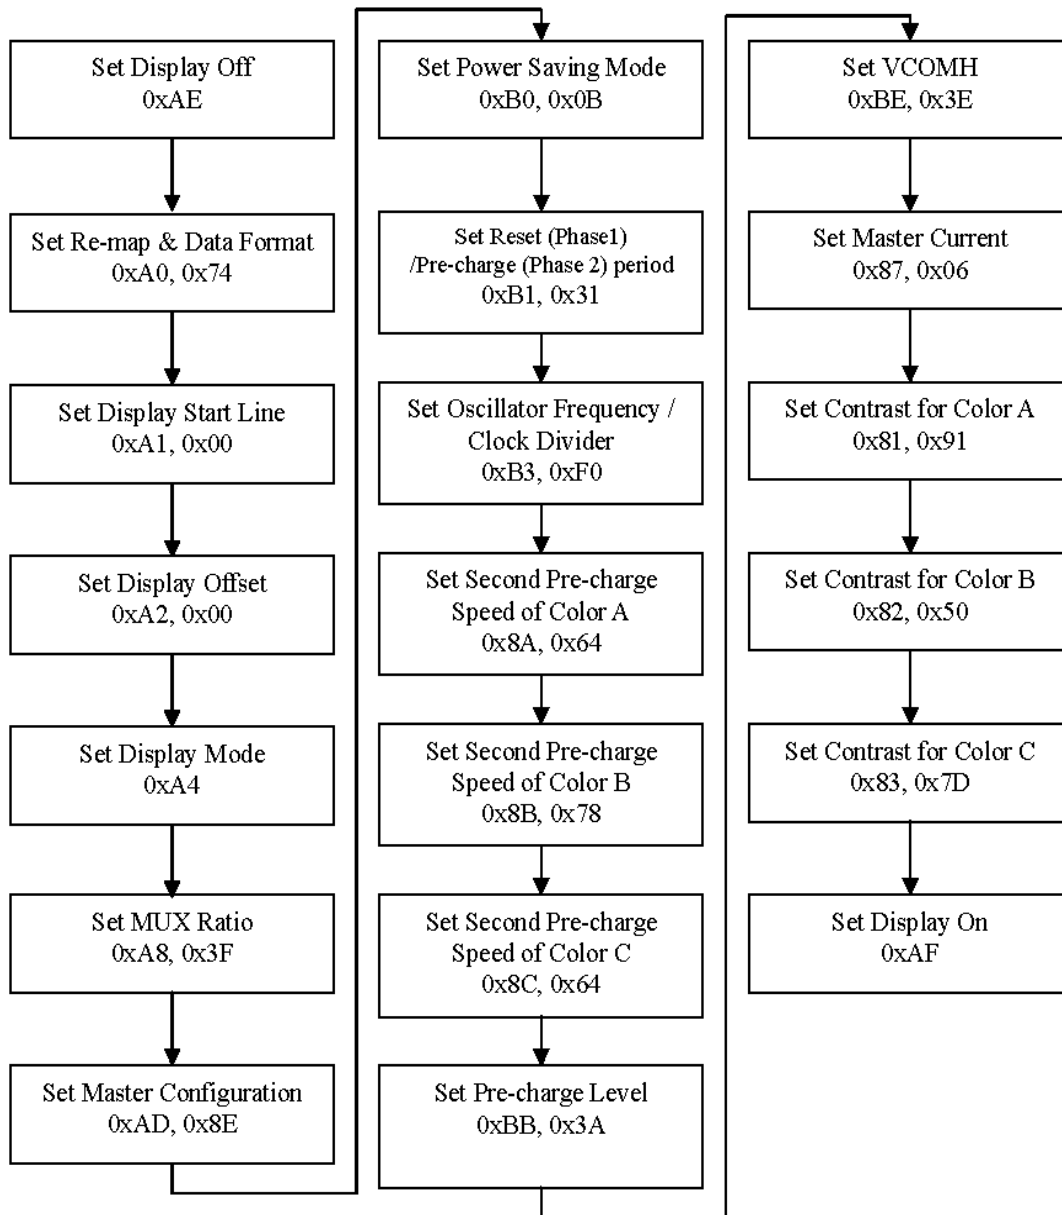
Set Display Off
0xAE

Set Re-map & Data Format
0xA0, 0x74

Set Display Start Line
0xA1, 0x00

Set Display Offset
0xA2, 0x00

Set Display Mode
0xA4

Set MUX Ratio
0xA8, 0x3F

Set Master Configuration
0xAD, 0x8E

Set Power Saving Mode
0xB0, 0x0B

Set Reset (Phase1)
/Pre-charge (Phase 2) period
0xB1, 0x31

Set Oscillator Frequency /
Clock Divider
0xB3, 0xF0

Set Second Pre-charge
Speed of Color A
0x8A, 0x64

Set Second Pre-charge
Speed of Color B
0x8B, 0x78

Set Second Pre-charge
Speed of Color C
0x8C, 0x64

Set Pre-charge Level
0xBB, 0x3A

Set VCOMH
0xBE, 0x3E

Set Master Current
0x87, 0x06

Set Contrast for Color A
0x81, 0x91

Set Contrast for Color B
0x82, 0x50

Set Contrast for Color C
0x83, 0x7D

Set Display On
0xAF